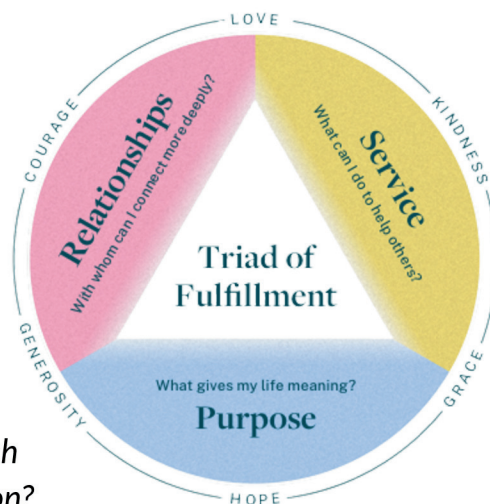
LOVE

KINDNESS

GRACE

HOPE

GENEROSITY

COURAGE

Relationships
With whom can I connect more deeply?

Service
What can I do to help others?

Triad of Fulfillment

What gives my life meaning?
Purpose

h
on?